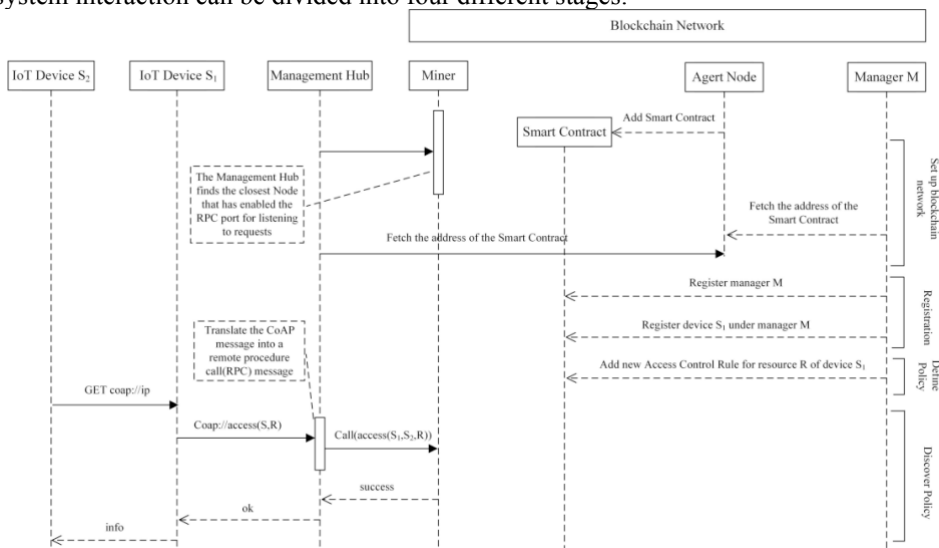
system interaction can be divided into four different stages.

Blockchain Network

IoT Device $S_2$

IoT Device $S_1$

Management Hub

Miner

Agert Node

Manager M

Add Smart Contract

Smart Contract

The Management Hub finds the closest Node that has enabled the RPC port for listening to requests

Fetch the address of the Smart Contract

Fetch the address of the Smart Contract

Set up blockchain network

Register manager M

Register device $S_1$ under manager M

Registration

Translate the CoAP message into a remote procedure call(RPC) message

Add new Access Control Rule for resource R of device $S_1$

Define Policy

GET coap://ip

Coap://access(S,R)

Call(access($S_1$,$S_2$,R))

success

ok

info

Discover Policy